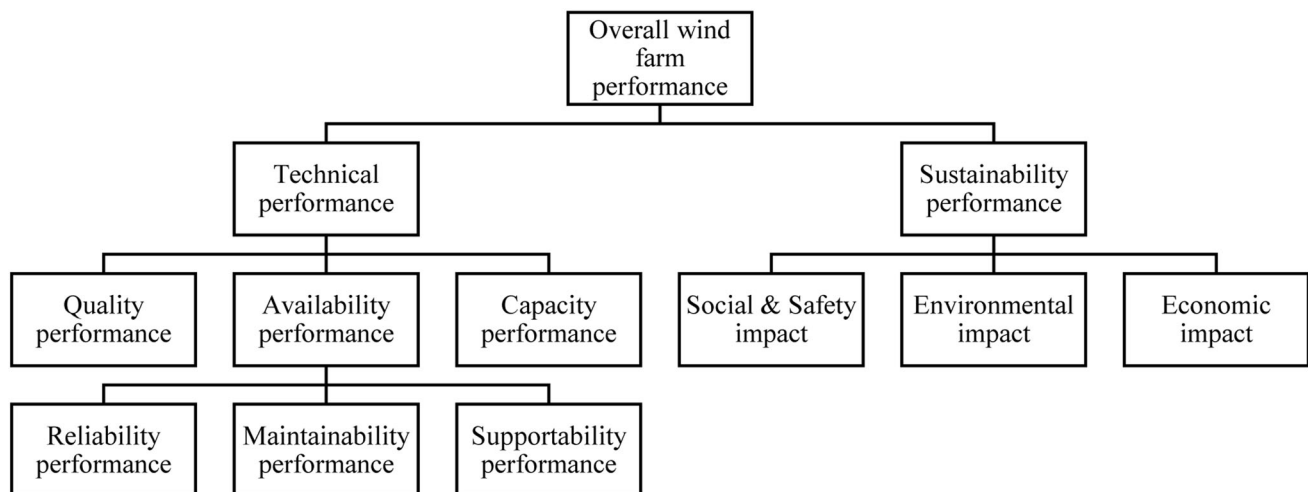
Overall wind farm performance

Technical performance

Sustainability performance

Quality performance

Availability performance

Capacity performance

Social & Safety impact

Environmental impact

Economic impact

Reliability performance

Maintainability performance

Supportability performance